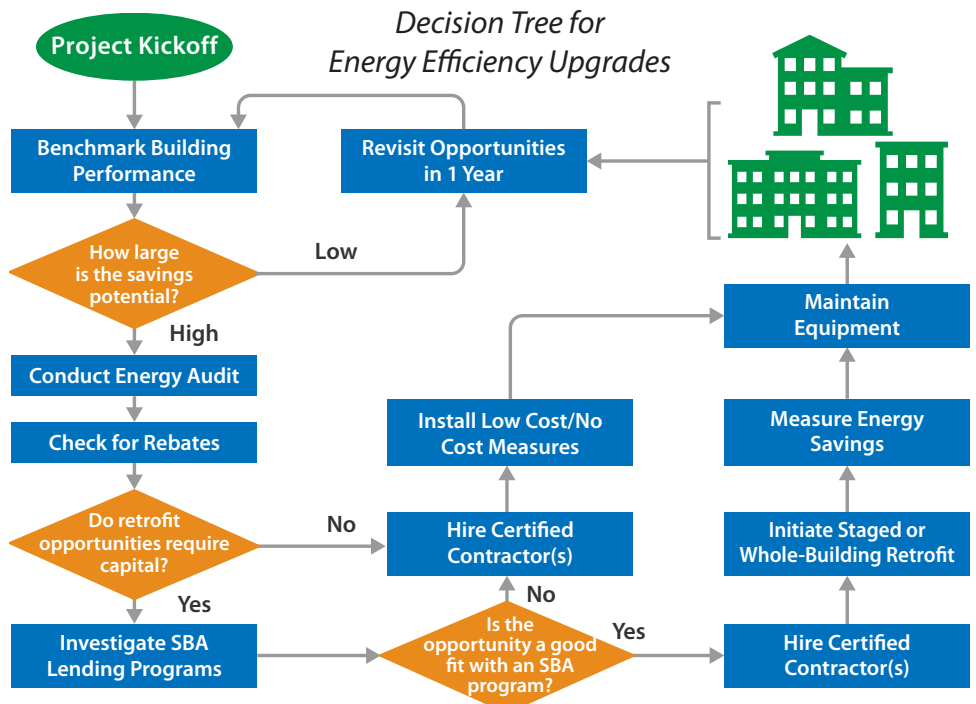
Decision Tree for Energy Efficiency Upgrades

Project Kickoff

Benchmark Building Performance

Revisit Opportunities in 1 Year

How large is the savings potential?

Low

High

Conduct Energy Audit

Check for Rebates

Do retrofit opportunities require capital?

No

Yes

Investigate SBA Lending Programs

Hire Certified Contractor(s)

Install Low Cost/No Cost Measures

Is the opportunity a good fit with an SBA program?

No

Yes

Hire Certified Contractor(s)

Initiate Staged or Whole-Building Retrofit

Measure Energy Savings

Maintain Equipment